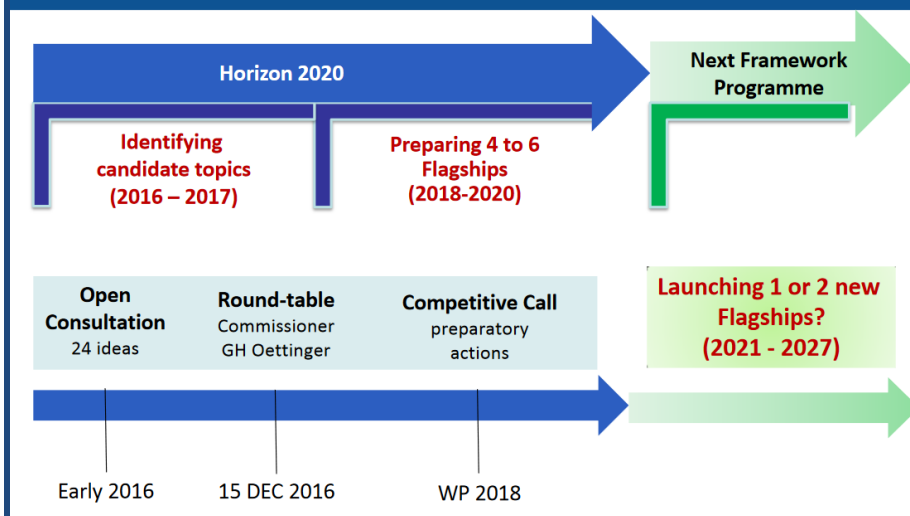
Horizon 2020

Next Framework Programme

Identifying candidate topics (2016 – 2017)

Preparing 4 to 6 Flagships (2018-2020)

Open Consultation
24 ideas

Round-table
Commissioner GH Oettinger

Competitive Call
preparatory actions

Launching 1 or 2 new Flagships? (2021 - 2027)

Early 2016

15 DEC 2016

WP 2018